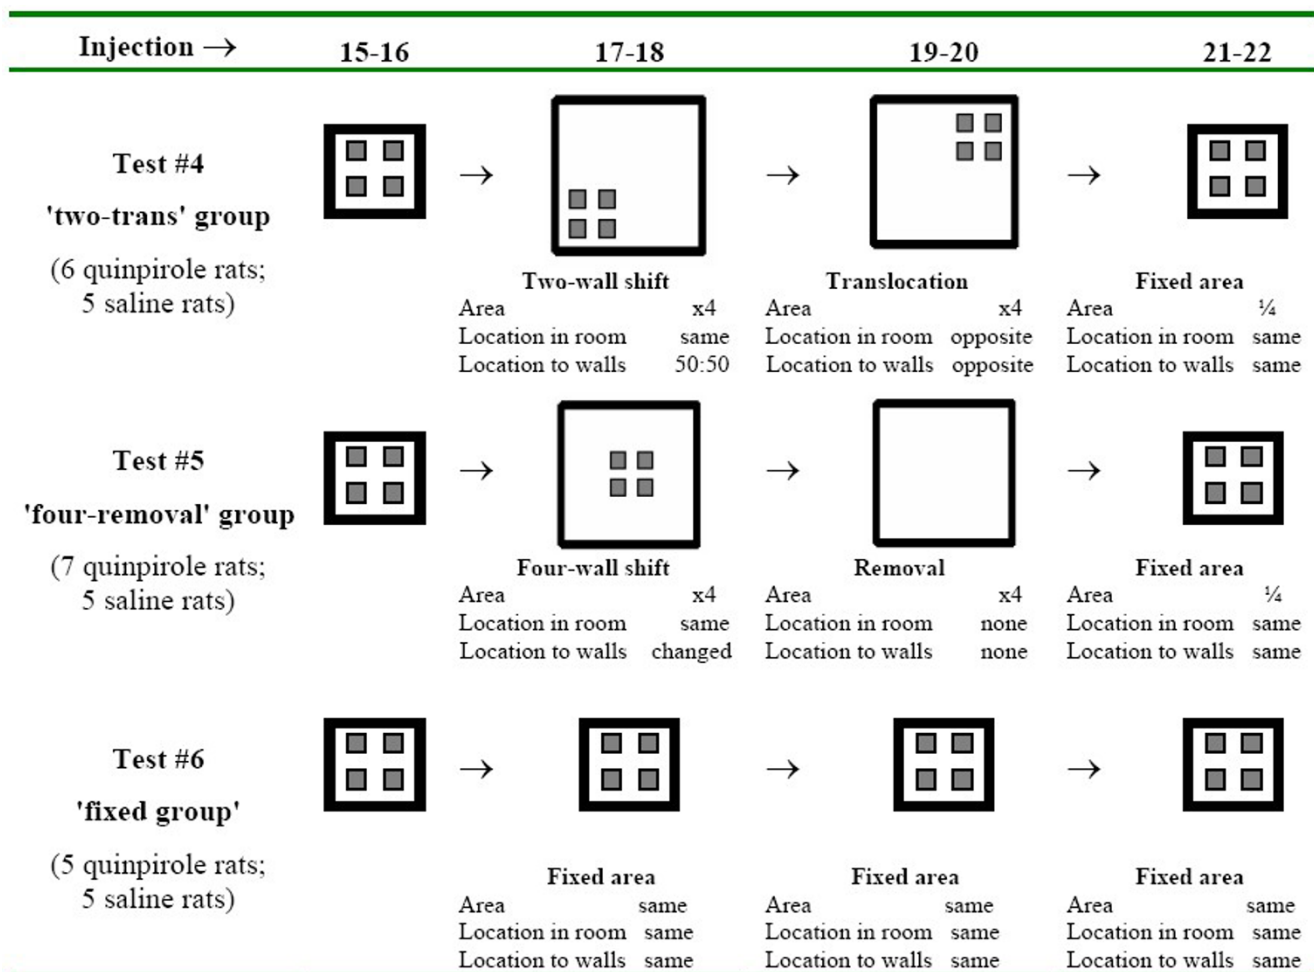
| Injection → | 15-16 | 17-18 | 19-20 | 21-22 |
|---|---|---|---|---|
| Test #4 'two-trans' group (6 quinpirole rats; 5 saline rats) | → | Two-wall shift<br>Area x4<br>Location in room same<br>Location to walls 50:50 → | Translocation<br>Area x4<br>Location in room opposite<br>Location to walls opposite → | Fixed area<br>Area ¼<br>Location in room same<br>Location to walls same |
| Test #5 'four-removal' group (7 quinpirole rats; 5 saline rats) | → | Four-wall shift<br>Area x4<br>Location in room same<br>Location to walls changed → | Removal<br>Area x4<br>Location in room none<br>Location to walls none → | Fixed area<br>Area ¼<br>Location in room same<br>Location to walls same |
| Test #6 'fixed group' (5 quinpirole rats; 5 saline rats) | → | Fixed area<br>Area same<br>Location in room same<br>Location to walls same → | Fixed area<br>Area same<br>Location in room same<br>Location to walls same → | Fixed area<br>Area same<br>Location in room same<br>Location to walls same |